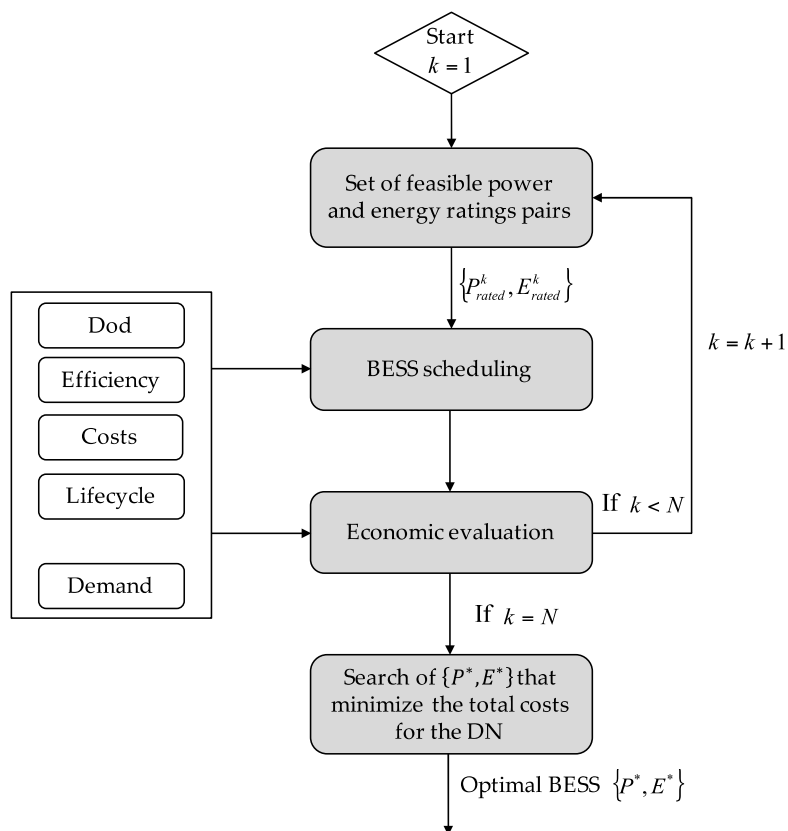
Start
$k = 1$

Set of feasible power and energy ratings pairs

$\{P_{rated}^{k}, E_{rated}^{k}\}$

Dod

Efficiency

Costs

Lifecycle

Demand

BESS scheduling

$k = k + 1$

Economic evaluation

If $k < N$

If $k = N$

Search of $\{P^{*}, E^{*}\}$ that minimize the total costs for the DN

Optimal BESS $\{P^{*}, E^{*}\}$